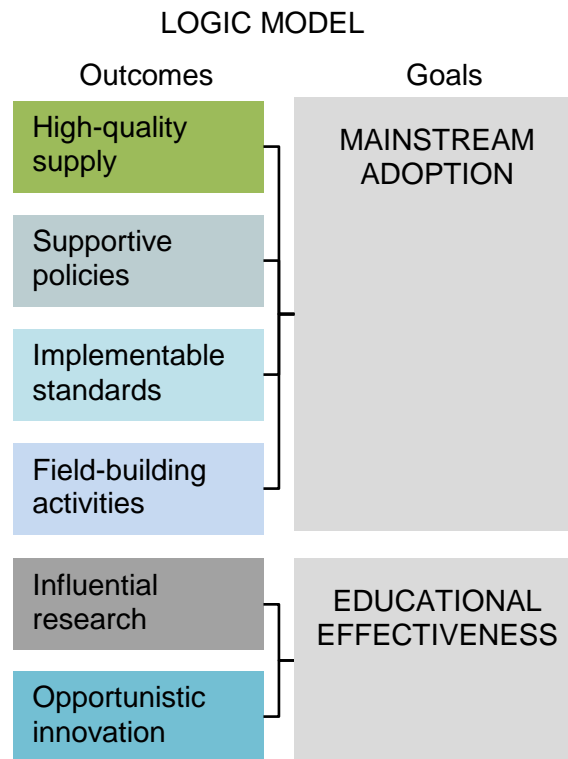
LOGIC MODEL

Outcomes

Goals

High-quality supply

Supportive policies

Implementable standards

Field-building activities

MAINSTREAM ADOPTION

Influential research

Opportunistic innovation

EDUCATIONAL EFFECTIVENESS